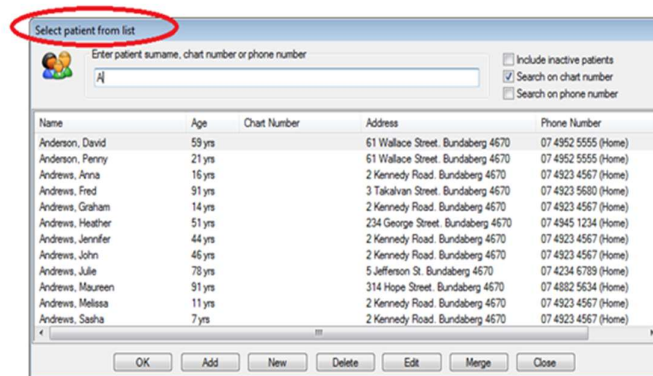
Select patient from list

Enter patient surname, chart number or phone number

A

Include inactive patients
Search on chart number
Search on phone number

| Name | Age | Chart Number | Address | Phone Number |
|---|---|---|---|---|
| Anderson, David | 59 yrs | | 61 Wallace Street, Bundaberg 4670 | 07 4952 5555 (Home) |
| Anderson, Penny | 21 yrs | | 61 Wallace Street, Bundaberg 4670 | 07 4952 5555 (Home) |
| Andrews, Anna | 16 yrs | | 2 Kennedy Road, Bundaberg 4670 | 07 4923 4567 (Home) |
| Andrews, Fred | 91 yrs | | 3 Takalvan Street, Bundaberg 4670 | 07 4923 5680 (Home) |
| Andrews, Graham | 14 yrs | | 2 Kennedy Road, Bundaberg 4670 | 07 4923 4567 (Home) |
| Andrews, Heather | 51 yrs | | 234 George Street, Bundaberg 4670 | 07 4945 1234 (Home) |
| Andrews, Jennifer | 44 yrs | | 2 Kennedy Road, Bundaberg 4670 | 07 4923 4567 (Home) |
| Andrews, John | 46 yrs | | 2 Kennedy Road, Bundaberg 4670 | 07 4923 4567 (Home) |
| Andrews, Julie | 78 yrs | | 5 Jefferson St, Bundaberg 4670 | 07 4234 6789 (Home) |
| Andrews, Maureen | 91 yrs | | 314 Hope Street, Bundaberg 4670 | 07 4882 5634 (Home) |
| Andrews, Melissa | 11 yrs | | 2 Kennedy Road, Bundaberg 4670 | 07 4923 4567 (Home) |
| Andrews, Sasha | 7 yrs | | 2 Kennedy Road, Bundaberg 4670 | 07 4923 4567 (Home) |

OK Add New Delete Edit Merge Close